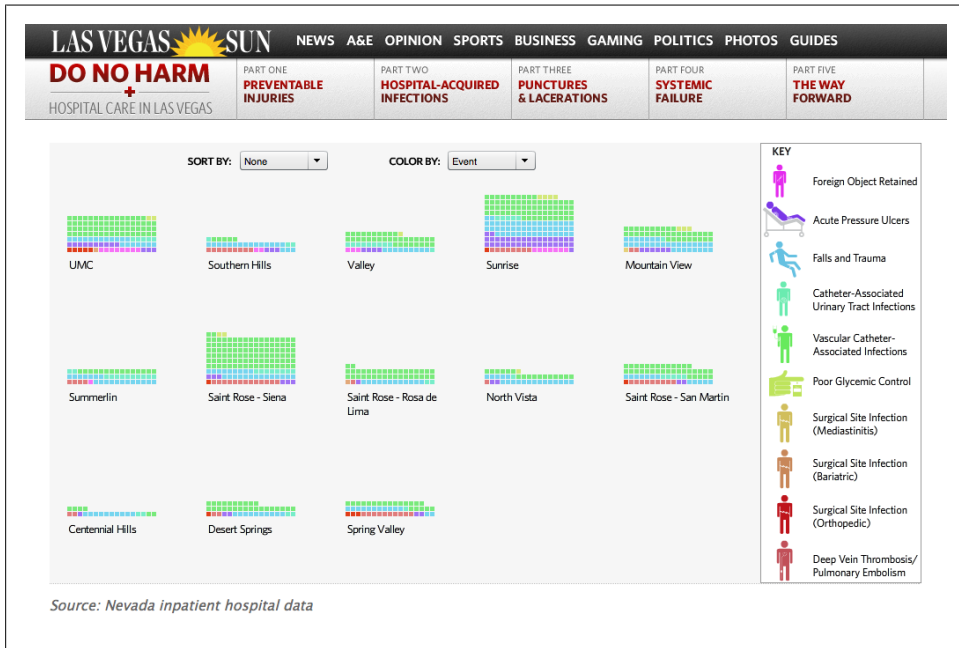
LAS VEGAS SUN NEWS A&E OPINION SPORTS BUSINESS GAMING POLITICS PHOTOS GUIDES

DO NO HARM
HOSPITAL CARE IN LAS VEGAS

PART ONE
PREVENTABLE INJURIES

PART TWO
HOSPITAL-ACQUIRED INFECTIONS

PART THREE
PUNCTURES & LACERATIONS

PART FOUR
SYSTEMIC FAILURE

PART FIVE
THE WAY FORWARD

SORT BY: None
COLOR BY: Event

UMC
Southern Hills
Valley
Sunrise
Mountain View
Summerlin
Saint Rose - Siena
Saint Rose - Rosa de Lima
North Vista
Saint Rose - San Martin
Centennial Hills
Desert Springs
Spring Valley

KEY
Foreign Object Retained
Acute Pressure Ulcers
Falls and Trauma
Catheter-Associated Urinary Tract Infections
Vascular Catheter-Associated Infections
Poor Glycemic Control
Surgical Site Infection (Mediastinitis)
Surgical Site Infection (Bariatric)
Surgical Site Infection (Orthopedic)
Deep Vein Thrombosis/ Pulmonary Embolism

Source: Nevada inpatient hospital data